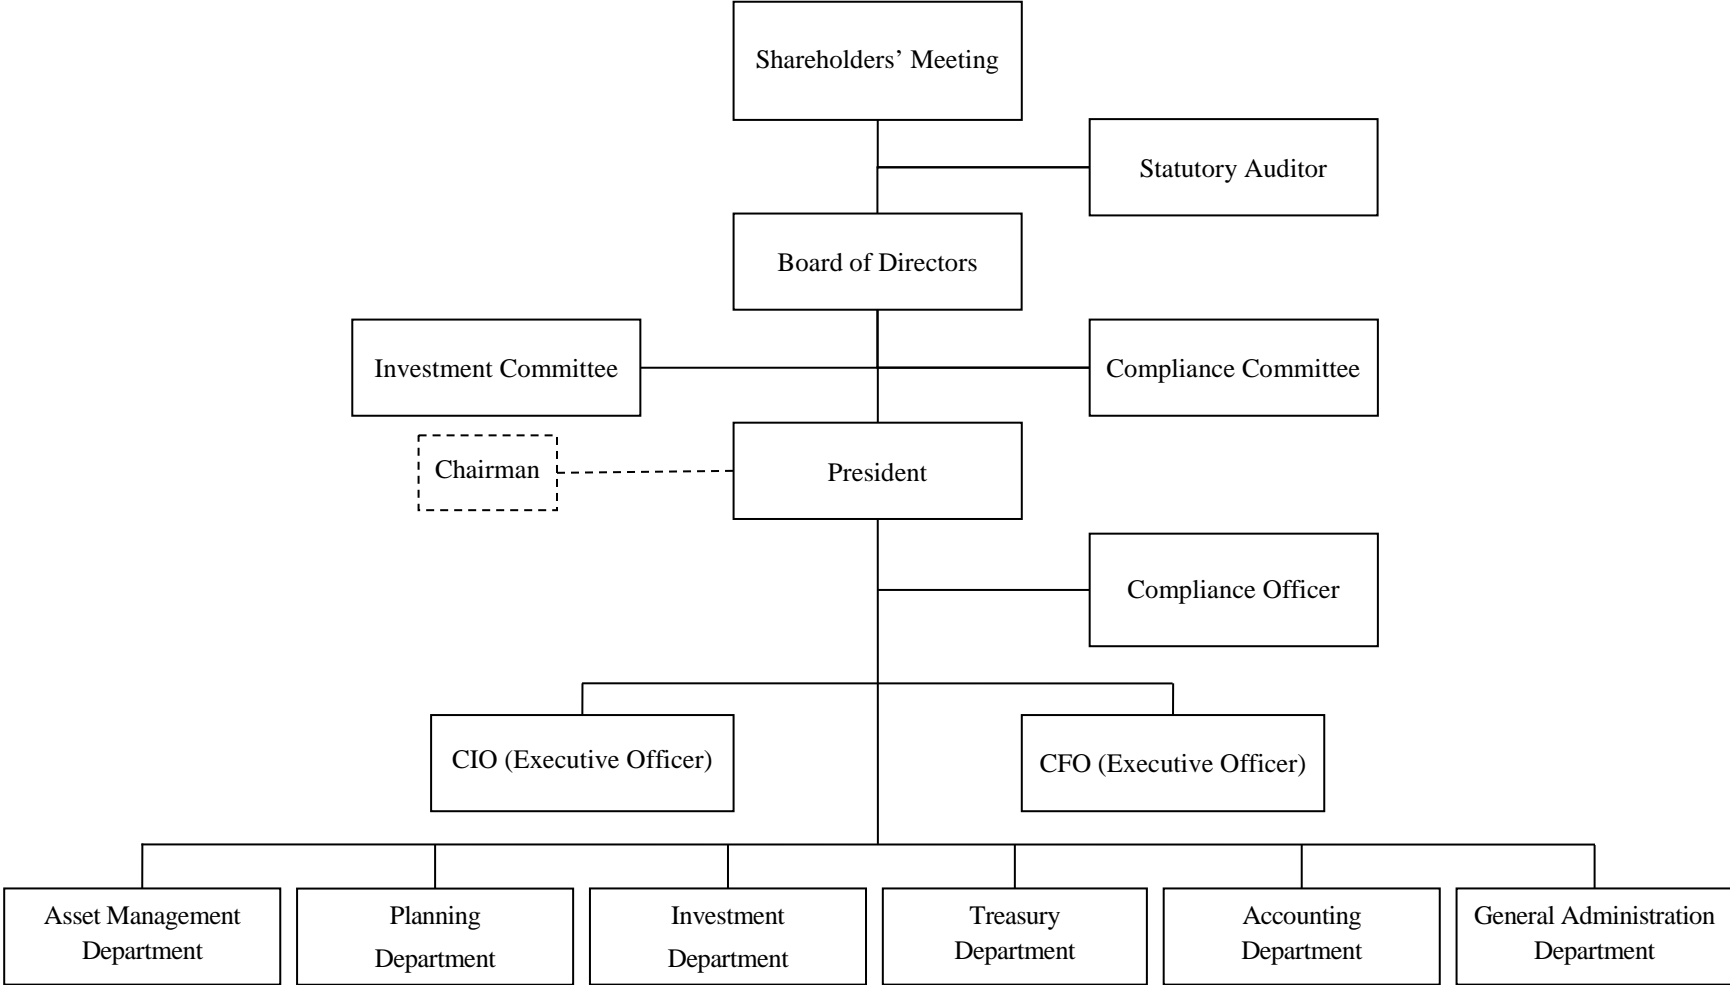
Shareholders’ Meeting

Statutory Auditor

Board of Directors

Investment Committee

Compliance Committee

Chairman

President

Compliance Officer

CIO (Executive Officer)

CFO (Executive Officer)

Asset Management Department

Planning Department

Investment Department

Treasury Department

Accounting Department

General Administration Department